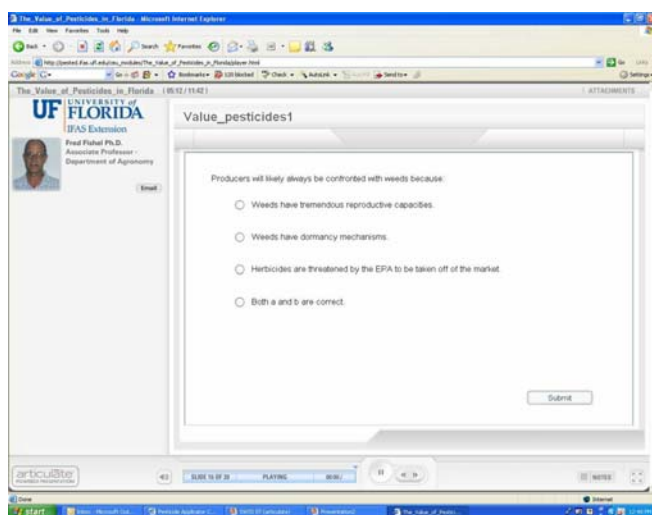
The_Value_of_Pesticides_in_Florida - Microsoft Internet Explorer

File Edit View Favorites Tools Help

Back Search Favorites

Address http://pested.ifas.ufl.edu/ceu_modules/The_Value_of_Pesticides_in_Florida/player.html

Go Links

Google G- Go Bookmarks 120 blocked Check AutoLink Send to Settings

The_Value_of_Pesticides_in_Florida (05:12 / 11:42) ATTACHMENTS

UF UNIVERSITY of FLORIDA
IFAS Extension

Fred Fishel Ph.D.
Associate Professor -
Department of Agronomy

Email

Value_pesticides1

Producers will likely always be confronted with weeds because:

Weeds have tremendous reproductive capacities.

Weeds have dormancy mechanisms.

Herbicides are threatened by the EPA to be taken off of the market.

Both a and b are correct.

Submit

articulate

SLIDE 15 OF 30 PLAYING 00:00 /

NOTES

Done

Internet

start

Inbox - Microsoft Out... Pesticide Applicator C... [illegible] Presentation2 The_Value_of_Pestic...